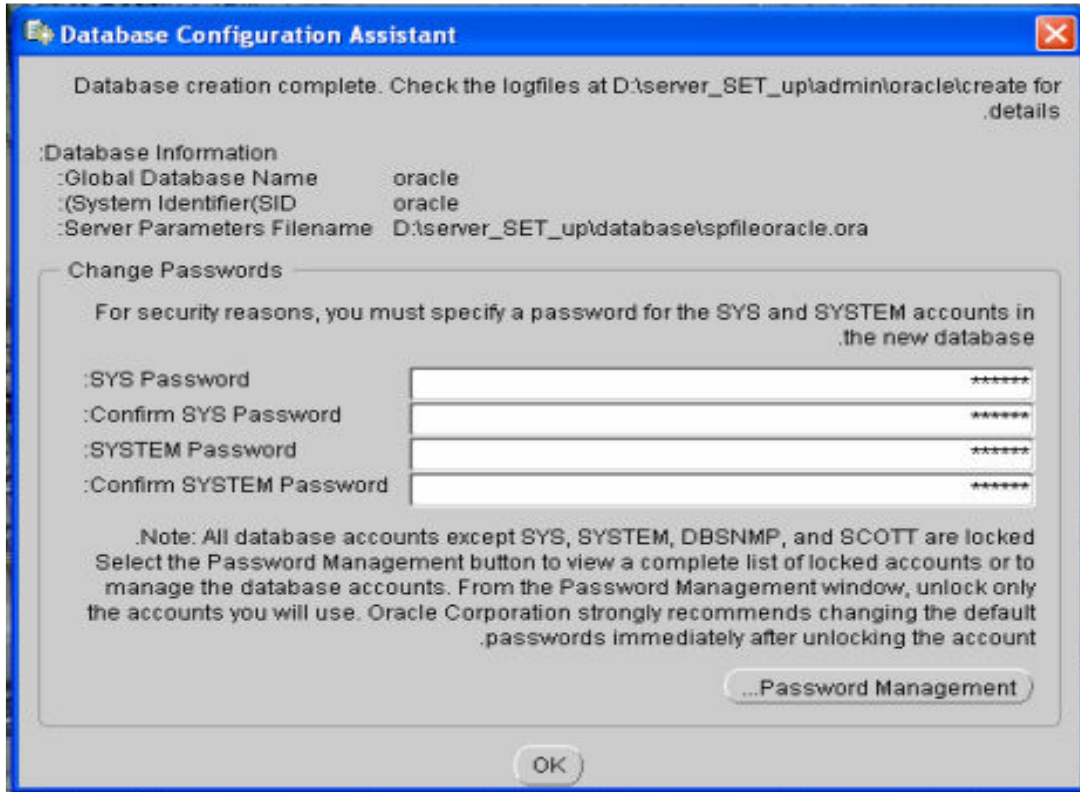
Database Configuration Assistant

Database creation complete. Check the logfiles at D:\server_SET_up\admin\oracle\create for .details

:Database Information
:Global Database Name oracle
:(System Identifier(SID oracle
:Server Parameters Filename D:\server_SET_up\database\spfileoracle.ora

Change Passwords

For security reasons, you must specify a password for the SYS and SYSTEM accounts in .the new database

:SYS Password ******
:Confirm SYS Password ******
:SYSTEM Password ******
:Confirm SYSTEM Password ******

.Note: All database accounts except SYS, SYSTEM, DBSNMP, and SCOTT are locked Select the Password Management button to view a complete list of locked accounts or to manage the database accounts. From the Password Management window, unlock only the accounts you will use. Oracle Corporation strongly recommends changing the default .passwords immediately after unlocking the account

...Password Management

OK